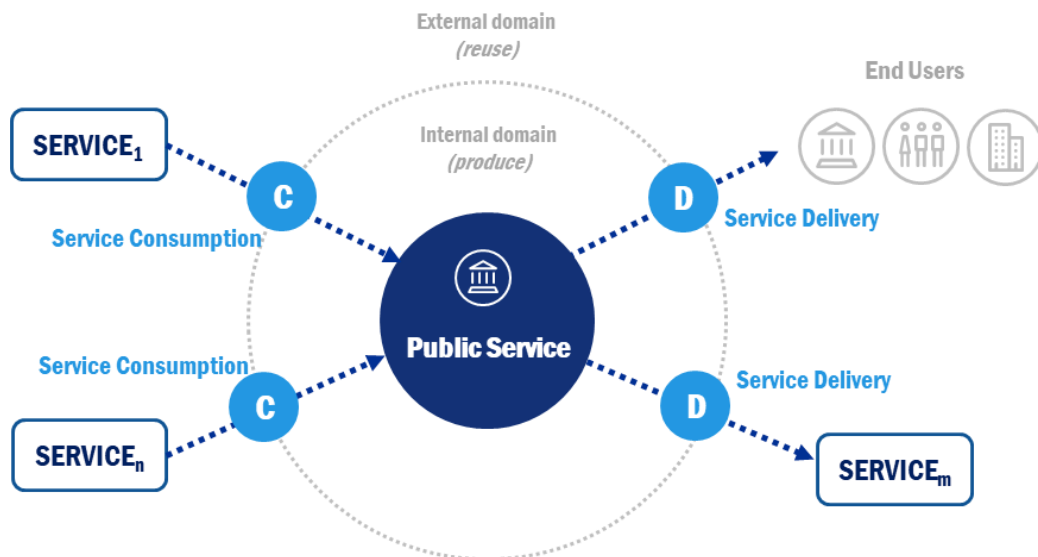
External domain
(reuse)

Internal domain
(produce)

End Users

SERVICE$_1$

C

Service Consumption

D

Service Delivery

Public Service

Service Consumption

C

SERVICE$_n$

D

Service Delivery

SERVICE$_m$